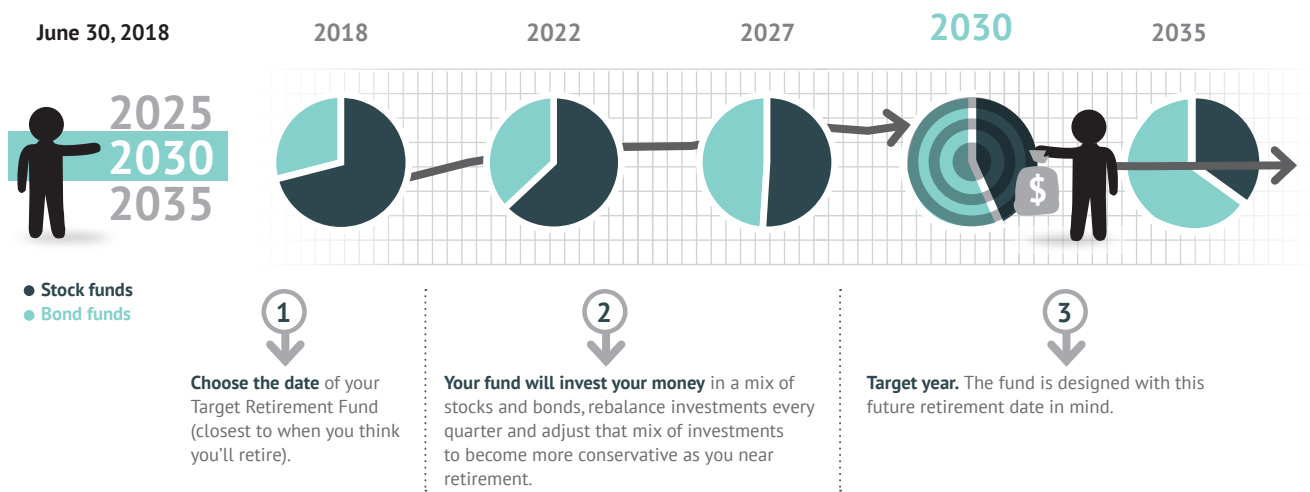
June 30, 2018

2018

2022

2027

2030

2035

2025
2030
2035

$

● Stock funds
● Bond funds

1

Choose the date of your Target Retirement Fund (closest to when you think you'll retire).

2

Your fund will invest your money in a mix of stocks and bonds, rebalance investments every quarter and adjust that mix of investments to become more conservative as you near retirement.

3

Target year. The fund is designed with this future retirement date in mind.